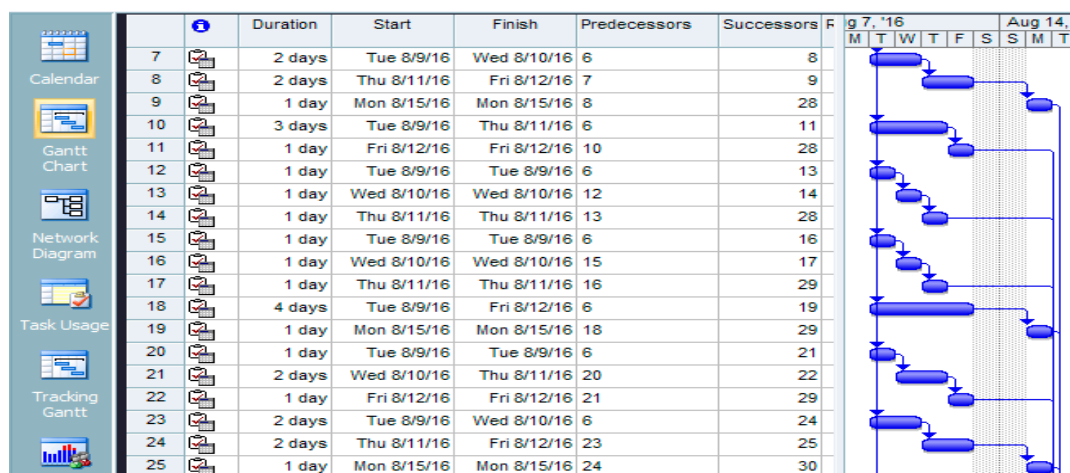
Calendar

Gantt Chart

Network Diagram

Task Usage

Tracking Gantt

|  | ℹ | Duration | Start | Finish | Predecessors | Successors | R |
|---|---|---|---|---|---|---|---|
| 7 |  | 2 days | Tue 8/9/16 | Wed 8/10/16 | 6 | 8 |  |
| 8 |  | 2 days | Thu 8/11/16 | Fri 8/12/16 | 7 | 9 |  |
| 9 |  | 1 day | Mon 8/15/16 | Mon 8/15/16 | 8 | 28 |  |
| 10 |  | 3 days | Tue 8/9/16 | Thu 8/11/16 | 6 | 11 |  |
| 11 |  | 1 day | Fri 8/12/16 | Fri 8/12/16 | 10 | 28 |  |
| 12 |  | 1 day | Tue 8/9/16 | Tue 8/9/16 | 6 | 13 |  |
| 13 |  | 1 day | Wed 8/10/16 | Wed 8/10/16 | 12 | 14 |  |
| 14 |  | 1 day | Thu 8/11/16 | Thu 8/11/16 | 13 | 28 |  |
| 15 |  | 1 day | Tue 8/9/16 | Tue 8/9/16 | 6 | 16 |  |
| 16 |  | 1 day | Wed 8/10/16 | Wed 8/10/16 | 15 | 17 |  |
| 17 |  | 1 day | Thu 8/11/16 | Thu 8/11/16 | 16 | 29 |  |
| 18 |  | 4 days | Tue 8/9/16 | Fri 8/12/16 | 6 | 19 |  |
| 19 |  | 1 day | Mon 8/15/16 | Mon 8/15/16 | 18 | 29 |  |
| 20 |  | 1 day | Tue 8/9/16 | Tue 8/9/16 | 6 | 21 |  |
| 21 |  | 2 days | Wed 8/10/16 | Thu 8/11/16 | 20 | 22 |  |
| 22 |  | 1 day | Fri 8/12/16 | Fri 8/12/16 | 21 | 29 |  |
| 23 |  | 2 days | Tue 8/9/16 | Wed 8/10/16 | 6 | 24 |  |
| 24 |  | 2 days | Thu 8/11/16 | Fri 8/12/16 | 23 | 25 |  |
| 25 |  | 1 day | Mon 8/15/16 | Mon 8/15/16 | 24 | 30 |  |

g 7, '16 Aug 14,
M T W T F S S M T